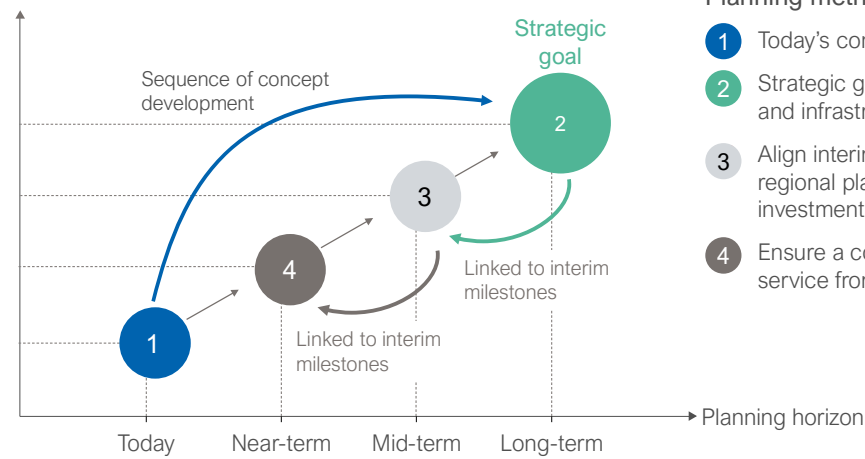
Strategic goal

Sequence of concept development

2

3

4

1

Linked to interim milestones

Linked to interim milestones

Today

Near-term

Mid-term

Long-term

Planning horizon

Planning meth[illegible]

1 Today's co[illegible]

2 Strategic g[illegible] and infrastr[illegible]

3 Align interi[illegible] regional pla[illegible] investment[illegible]

4 Ensure a co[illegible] service fro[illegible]